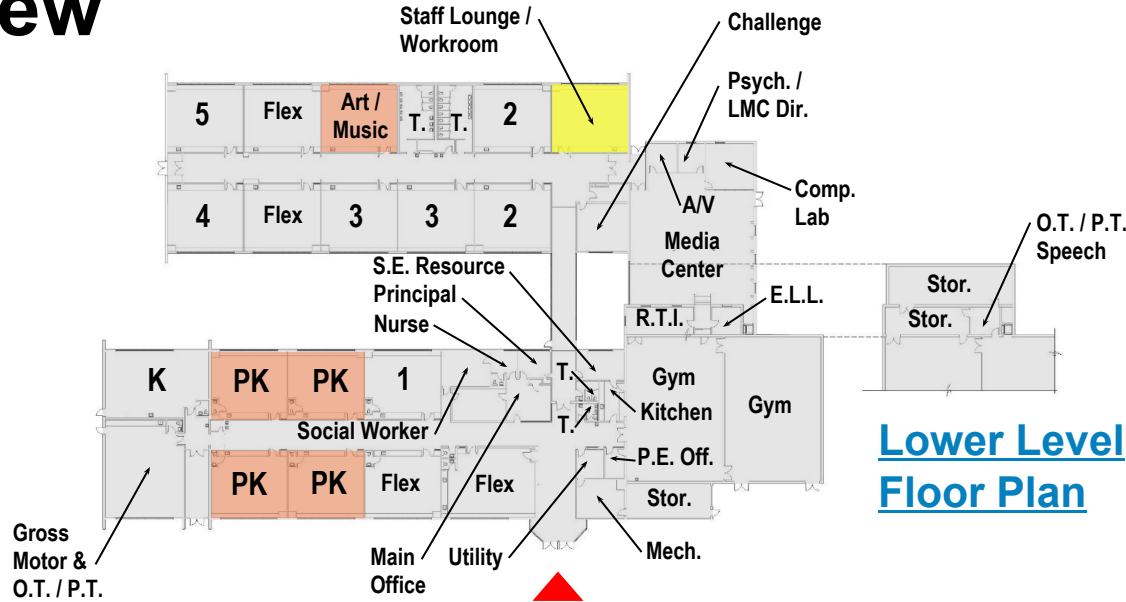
ew

Staff Lounge / Workroom

Challenge

Psych. / LMC Dir.

5
Flex
Art / Music
T.
T.
2

Comp. Lab

A/V
Media Center

4
Flex
3
3
2

O.T. / P.T. Speech

S.E. Resource
Principal
Nurse

Stor.
Stor.

E.L.L.
R.T.I.

K
PK
PK
1

T.
Gym
Kitchen
Gym
T.

Social Worker

P.E. Off.

PK
PK
Flex
Flex
Stor.

Lower Level Floor Plan

Gross Motor & O.T. / P.T.

Main Office

Utility

Mech.